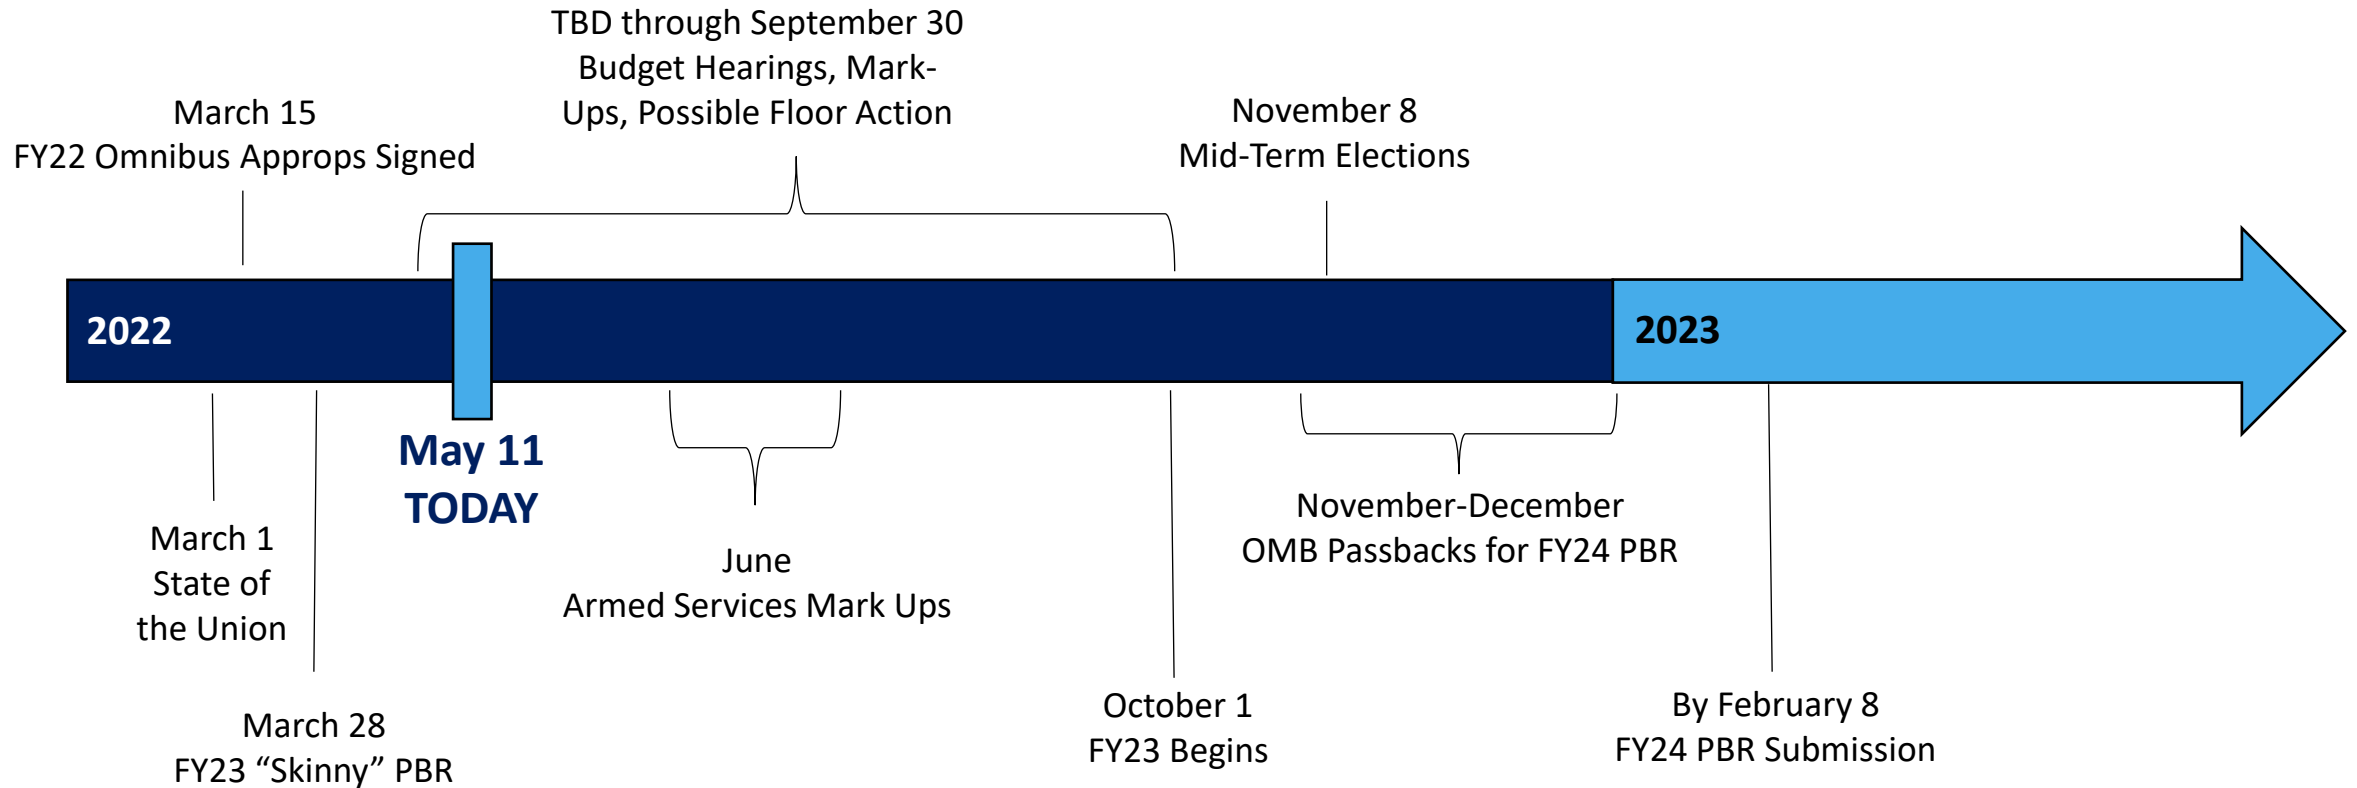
TBD through September 30
Budget Hearings, Mark-Ups, Possible Floor Action

March 15
FY22 Omnibus Approps Signed

November 8
Mid-Term Elections

2022

2023

May 11
TODAY

March 1
State of the Union

June
Armed Services Mark Ups

November-December
OMB Passbacks for FY24 PBR

March 28
FY23 “Skinny” PBR

October 1
FY23 Begins

By February 8
FY24 PBR Submission